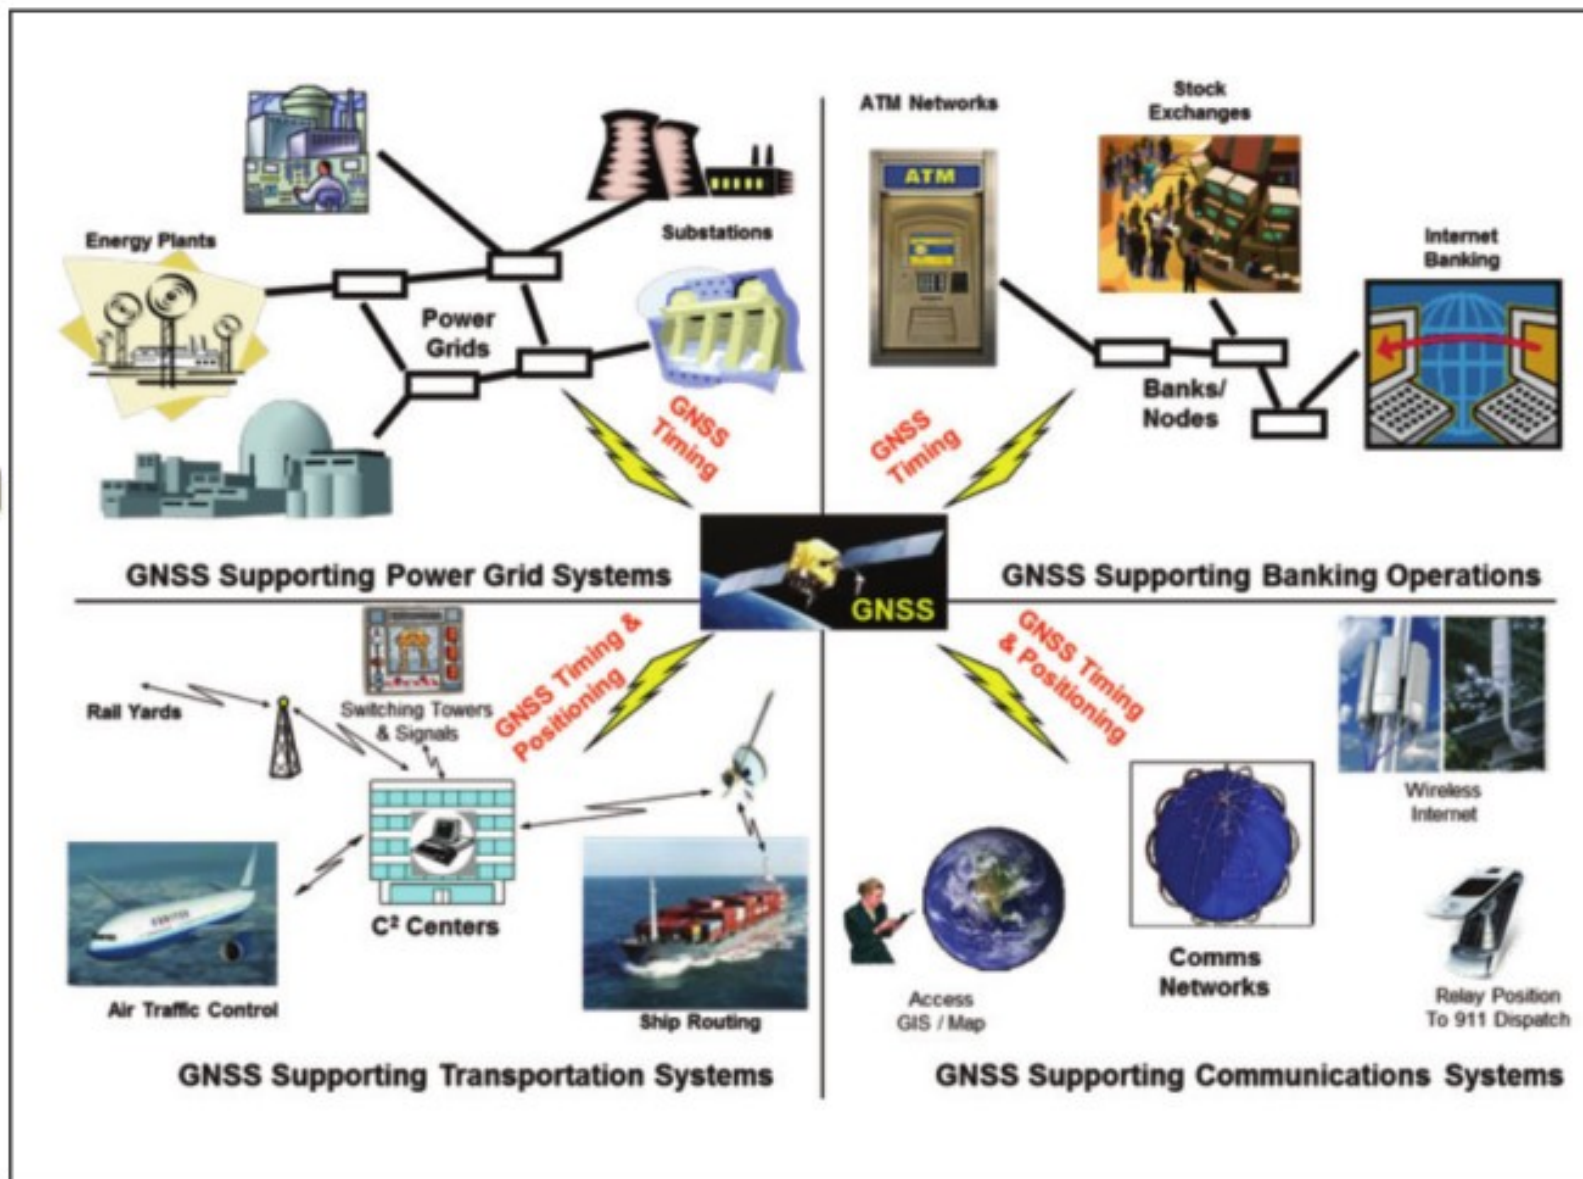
Energy Plants

Substations

Power Grids

GNSS Timing

GNSS Supporting Power Grid Systems

ATM Networks

ATM

Stock Exchanges

Internet Banking

Banks/ Nodes

GNSS Timing

GNSS Supporting Banking Operations

GNSS

Switching Towers & Signals

Rail Yards

GNSS Timing & Positioning

$C^2$ Centers

Air Traffic Control

Ship Routing

GNSS Supporting Transportation Systems

GNSS Timing & Positioning

Wireless Internet

Comms Networks

Access GIS / Map

Relay Position To 911 Dispatch

GNSS Supporting Communications Systems